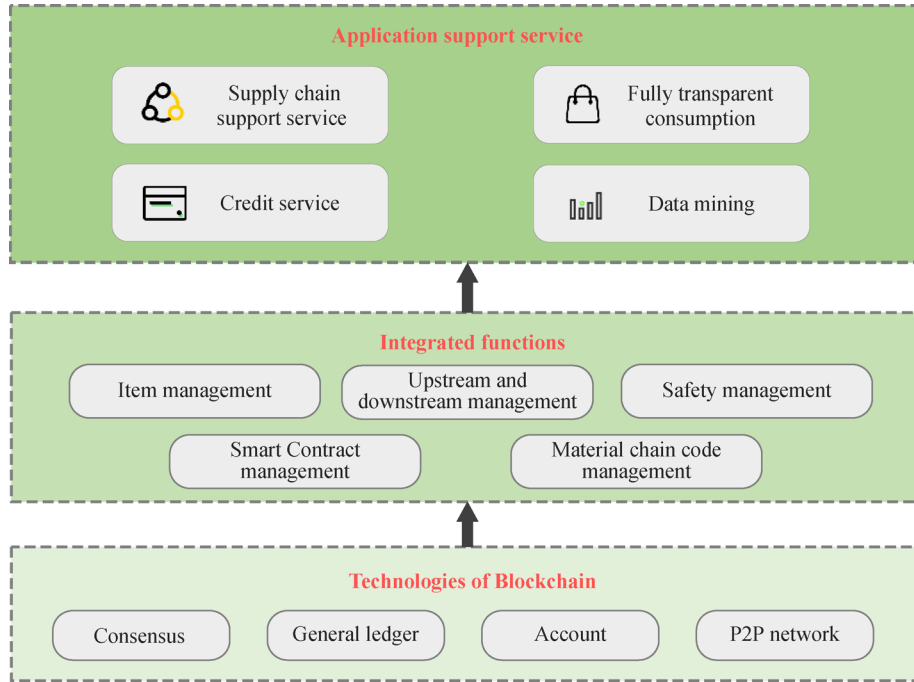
Application support service

Supply chain support service

Fully transparent consumption

Credit service

Data mining

Integrated functions

Item management

Upstream and downstream management

Safety management

Smart Contract management

Material chain code management

Technologies of Blockchain

Consensus

General ledger

Account

P2P network